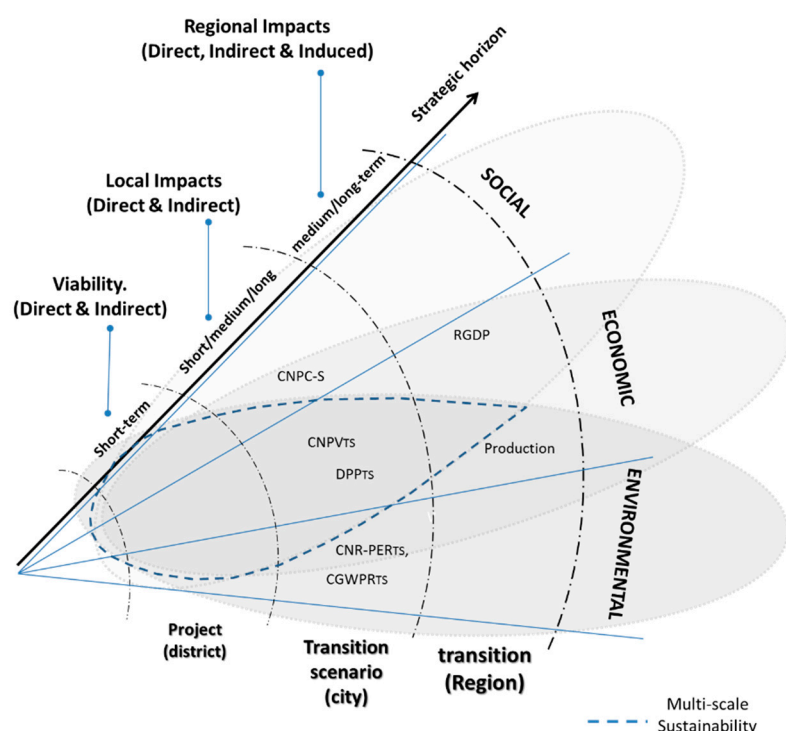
Regional Impacts
(Direct, Indirect & Induced)

Strategic horizon

Local Impacts
(Direct & Indirect)

Viability.
(Direct & Indirect)

medium/long-term

Short/medium/long

Short-term

SOCIAL

ECONOMIC

ENVIRONMENTAL

RGDP

CNPC-S

CNPV$_{TS}$

DPP$_{TS}$

Production

CNR-PER$_{TS}$,

CGWPR$_{TS}$

Project
(district)

Transition
scenario
(city)

transition
(Region)

Multi-scale
Sustainability